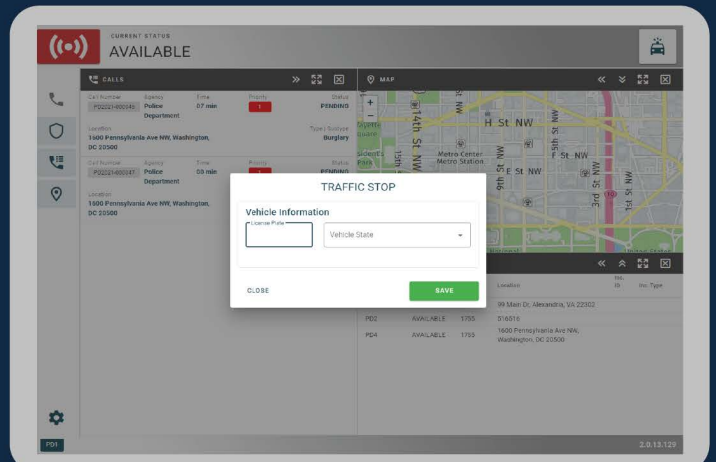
CURRENT STATUS
AVAILABLE

CALLS

Call Number P02021-000345 Agency Police Department Time 07 min Priority 1 Status PENDING

Location 1600 Pennsylvania Ave NW, Washington, DC 20500 Type/Subtype Burglary

Call Number P02021-000347 Agency Police Department Time 05 min Priority 1 Status PENDING

Location 1600 Pennsylvania Ave NW, Washington, DC 20500

MAP

H St NW
14th St NW
15th St NW
Metro Center Metro Station
F St NW
E St NW
9th St NW
3rd St NW
1st St NW

TRAFFIC STOP

Vehicle Information

License Plate

Vehicle State

CLOSE

SAVE

Location

Inc-Type

99 Main Dr, Alexandria, VA 22302

PD2 AVAILABLE 1755 016016

PD4 AVAILABLE 1755 1600 Pennsylvania Ave NW, Washington, DC 20500

PD1

2.0.13.129